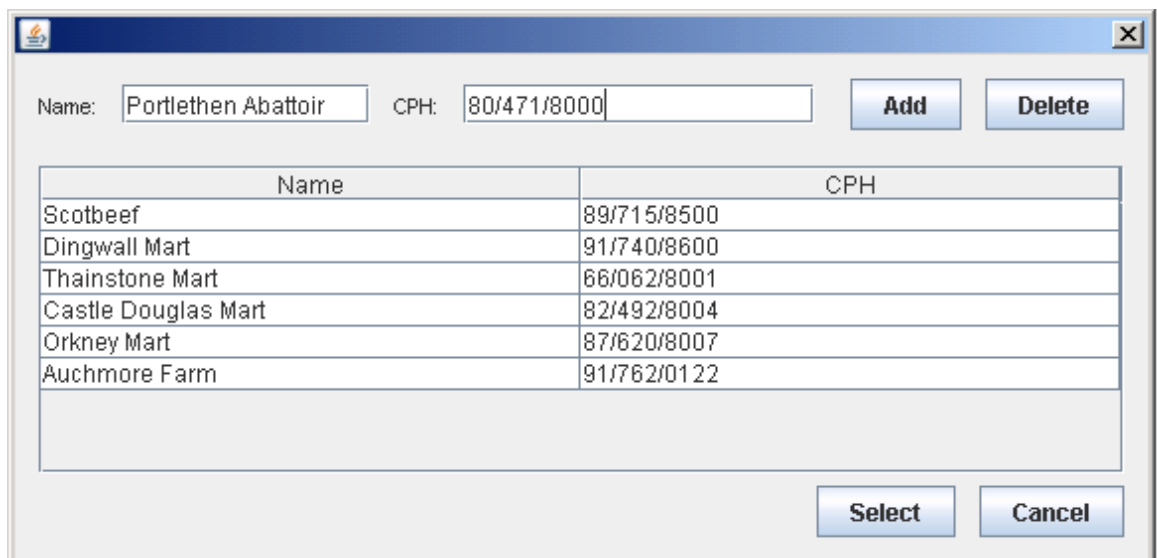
Name: Portlethen Abattoir CPH: 80/471/8000 Add Delete

| Name | CPH |
|---|---|
| Scotbeef | 89/715/8500 |
| Dingwall Mart | 91/740/8600 |
| Thainstone Mart | 66/062/8001 |
| Castle Douglas Mart | 82/492/8004 |
| Orkney Mart | 87/620/8007 |
| Auchmore Farm | 91/762/0122 |

Select Cancel